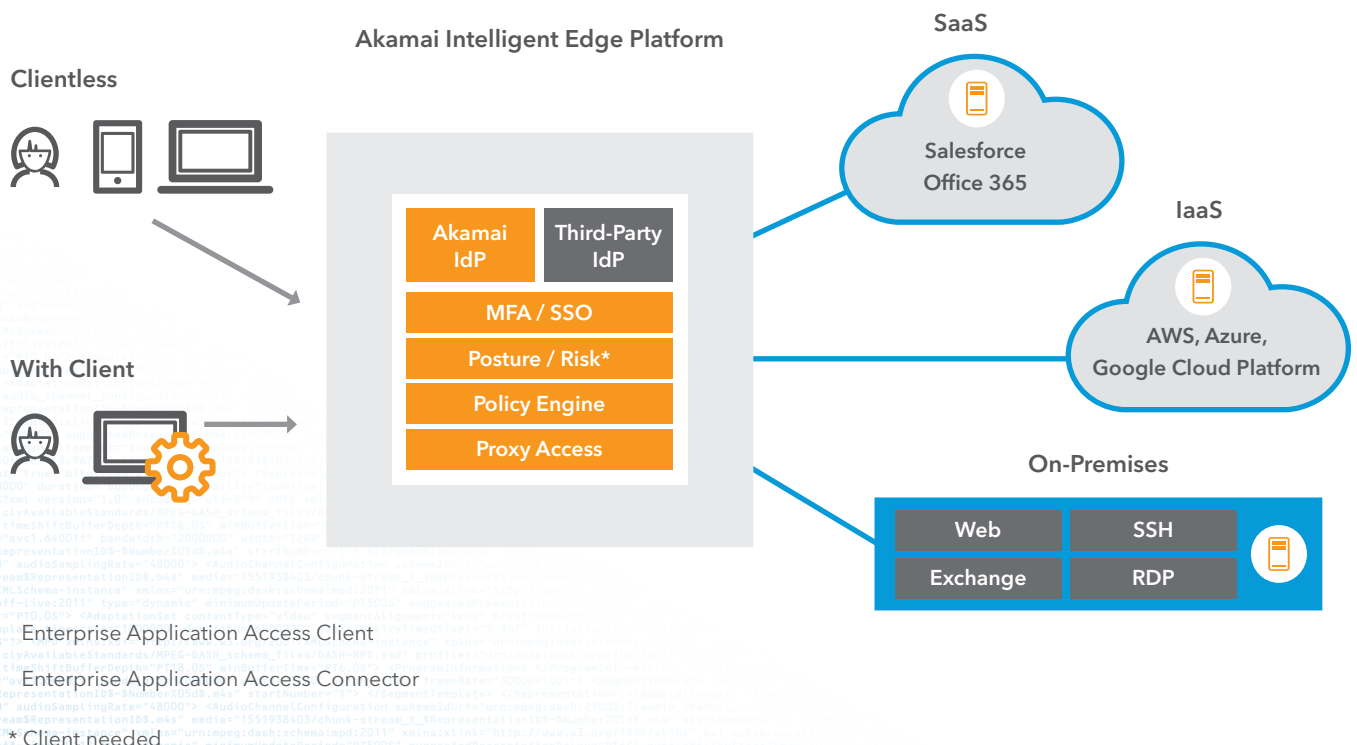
Akamai Intelligent Edge Platform

SaaS

Clientless

Salesforce
Office 365

IaaS

Akamai IdP

Third-Party IdP

MFA / SSO

Posture / Risk*

Policy Engine

Proxy Access

AWS, Azure,
Google Cloud Platform

With Client

On-Premises

Web

SSH

Exchange

RDP

Enterprise Application Access Client

Enterprise Application Access Connector

* Client needed